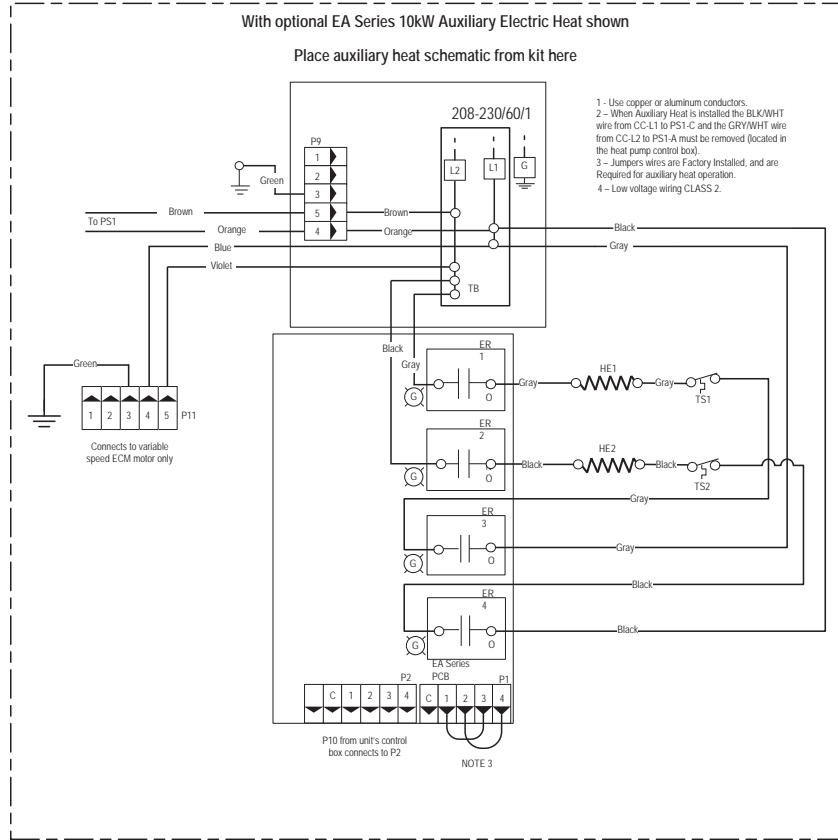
With optional EA Series 10kW Auxiliary Electric Heat shown

Place auxiliary heat schematic from kit here

1 - Use copper or aluminum conductors.
2 – When Auxiliary Heat is installed the BLK/WHT wire from CC-L1 to PS1-C and the GRY/WHT wire from CC-L2 to PS1-A must be removed (located in the heat pump control box).
3 – Jumpers wires are Factory Installed, and are Required for auxiliary heat operation.
4 – Low voltage wiring CLASS 2.

208-230/60/1

L2
L1
G

P9
1
2
3
5
4

Green
Brown
To PS1
Orange
Blue
Violet
Brown
Orange
Black
Gray
TB

Black
Gray
ER 1
G
O
Gray
HE1
Gray
TS1

ER 2
G
O
Black
HE2
Black
TS2

Gray
ER 3
G
O
Gray

Black
ER 4
G
O
Black

EA Series
PCB

Green
1 2 3 4 5 P11
Connects to variable speed ECM motor only

P2
C 1 2 3 4
P1
C 1 2 3 4

P10 from unit's control box connects to P2

NOTE 3